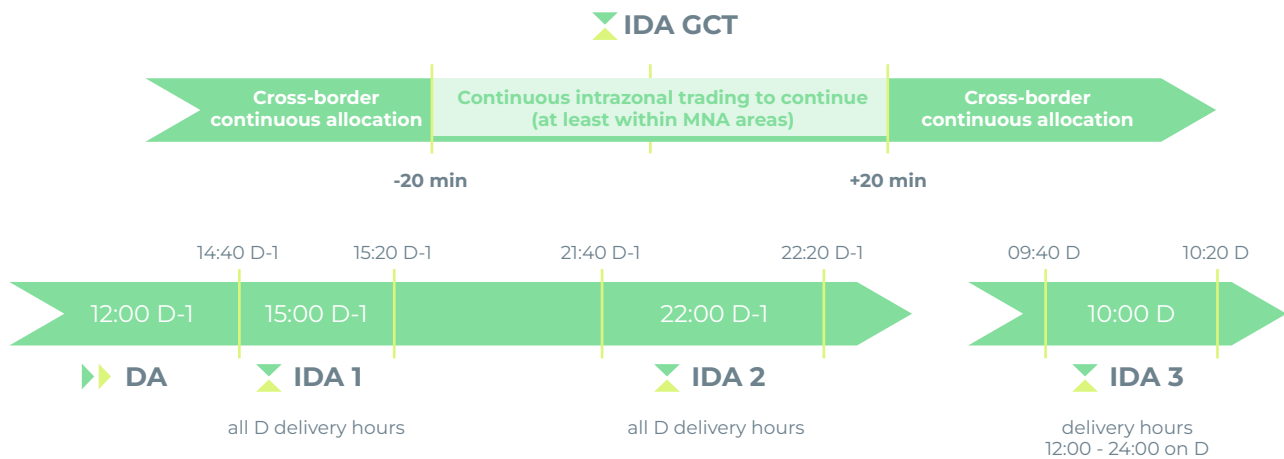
IDA GCT

Cross-border continuous allocation

Continuous intrazonal trading to continue (at least within MNA areas)

Cross-border continuous allocation

-20 min

+20 min

14:40 D-1

15:20 D-1

21:40 D-1

22:20 D-1

09:40 D

10:20 D

12:00 D-1

15:00 D-1

22:00 D-1

10:00 D

DA

IDA 1

all D delivery hours

IDA 2

all D delivery hours

IDA 3

delivery hours 12:00 - 24:00 on D